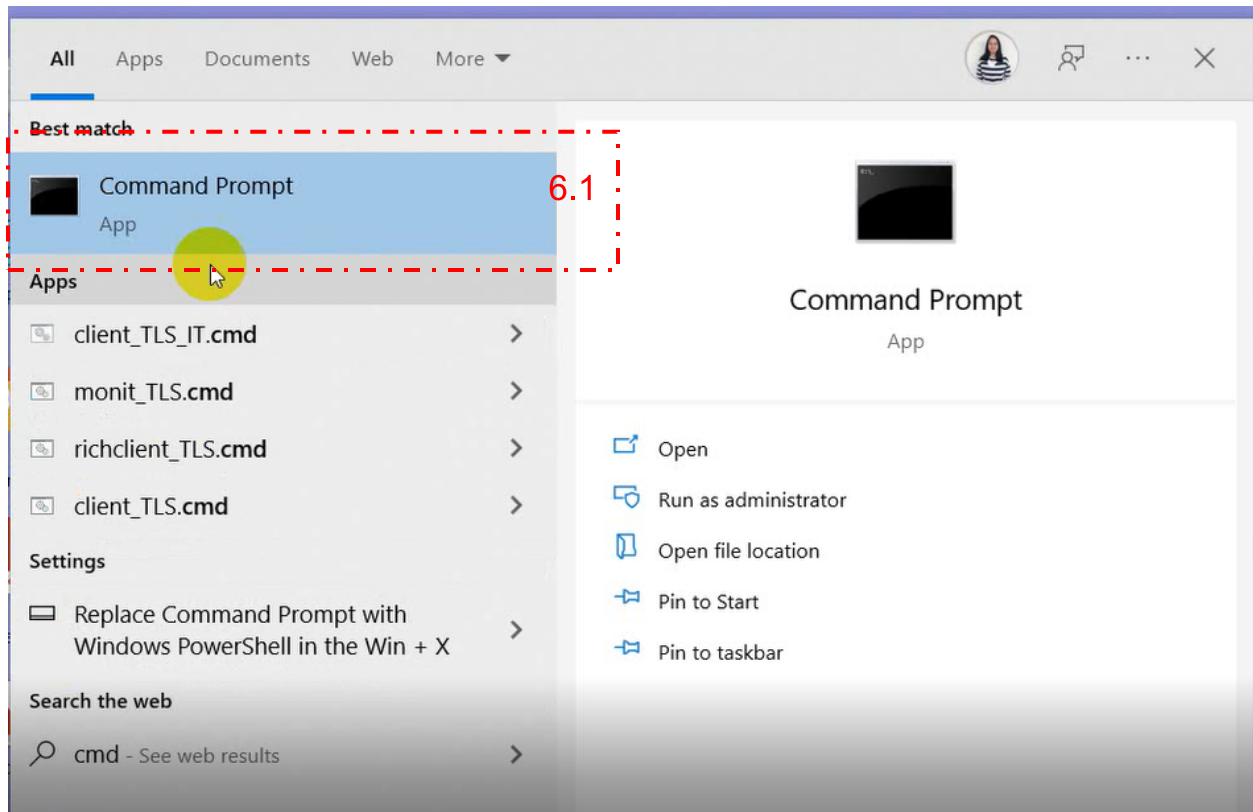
All Apps Documents Web More

Best match

Command Prompt
App

6.1

Apps

client_TLS_IT.cmd

monit_TLS.cmd

richclient_TLS.cmd

client_TLS.cmd

Settings

Replace Command Prompt with Windows PowerShell in the Win + X

Search the web

cmd - See web results

Command Prompt
App

Open

Run as administrator

Open file location

Pin to Start

Pin to taskbar